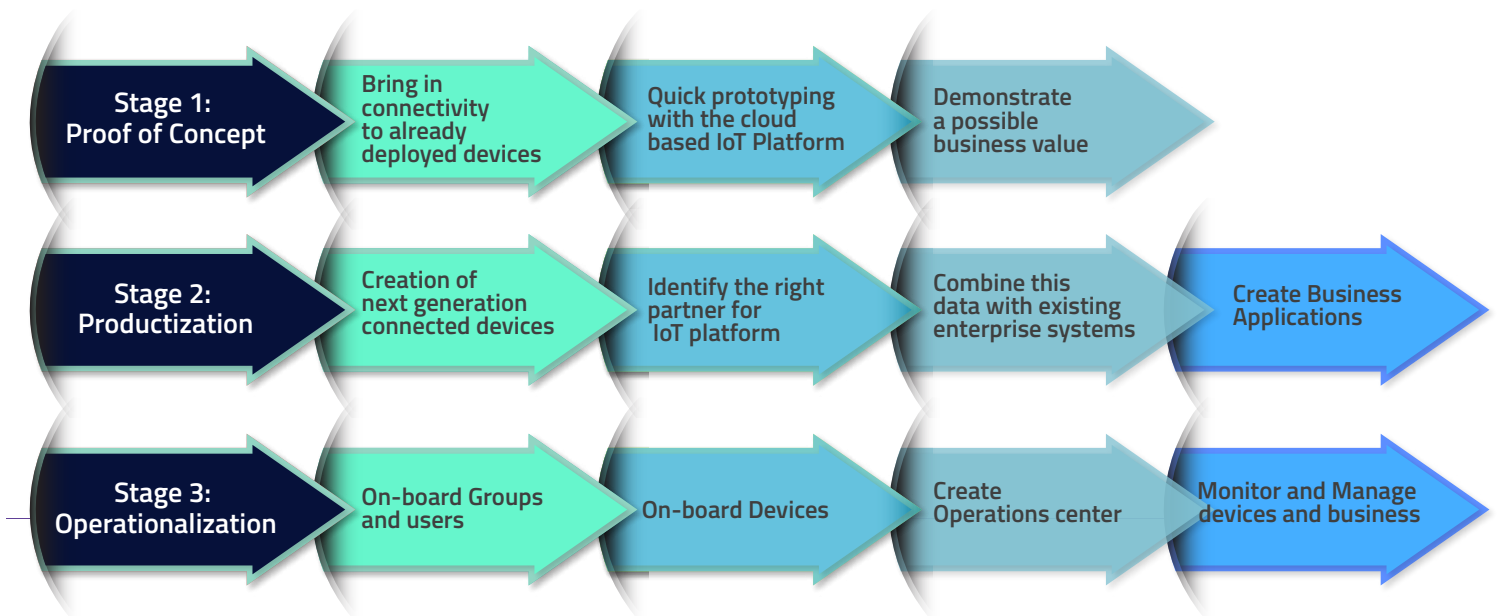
Stage 1: Proof of Concept

Bring in connectivity to already deployed devices

Quick prototyping with the cloud based IoT Platform

Demonstrate a possible business value

Stage 2: Productization

Creation of next generation connected devices

Identify the right partner for IoT platform

Combine this data with existing enterprise systems

Create Business Applications

Stage 3: Operationalization

On-board Groups and users

On-board Devices

Create Operations center

Monitor and Manage devices and business